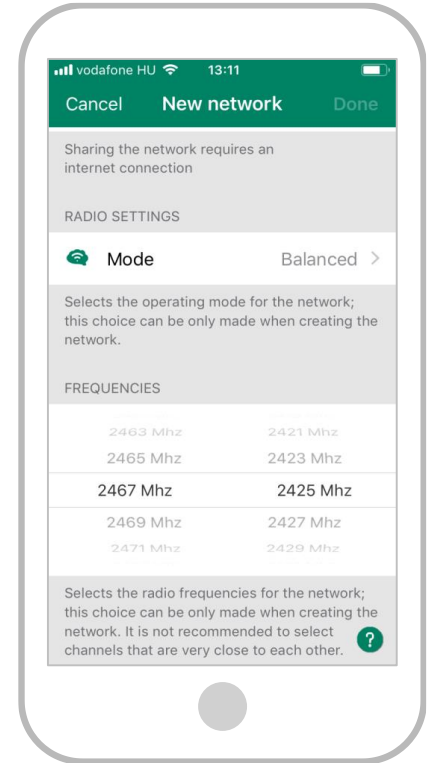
vodafone HU 13:11

Cancel New network Done

Sharing the network requires an internet connection

RADIO SETTINGS

Mode Balanced >

Selects the operating mode for the network; this choice can be only made when creating the network.

FREQUENCIES

2463 Mhz 2421 Mhz
2465 Mhz 2423 Mhz
2467 Mhz 2425 Mhz
2469 Mhz 2427 Mhz
2471 Mhz 2429 Mhz

Selects the radio frequencies for the network; this choice can be only made when creating the network. It is not recommended to select channels that are very close to each other.

?